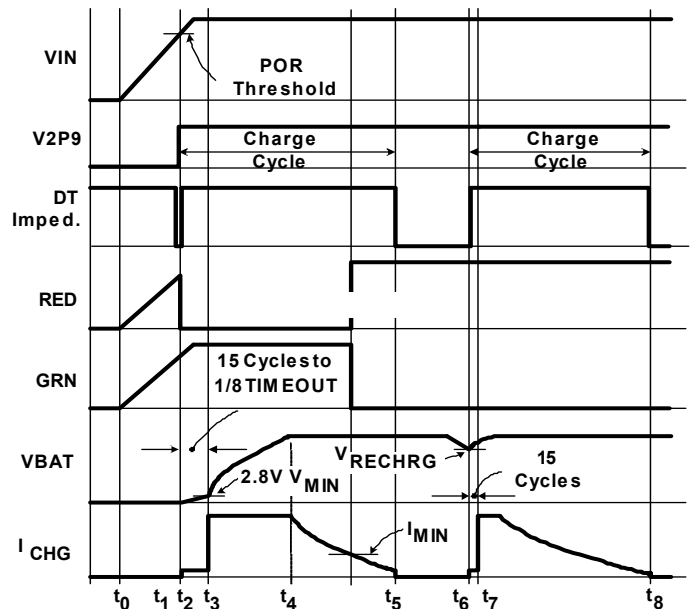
VIN
POR Threshold
V2P9
Charge Cycle
Charge Cycle
DT Imped.
RED
GRN
15 Cycles to 1/8 TIMEOUT
VBAT
$V_{RECHRG}$
2.8V $V_{MIN}$
15 Cycles
$I_{CHG}$
$I_{MIN}$
$t_0$ $t_1$ $t_2$ $t_3$ $t_4$ $t_5$ $t_6$ $t_7$ $t_8$